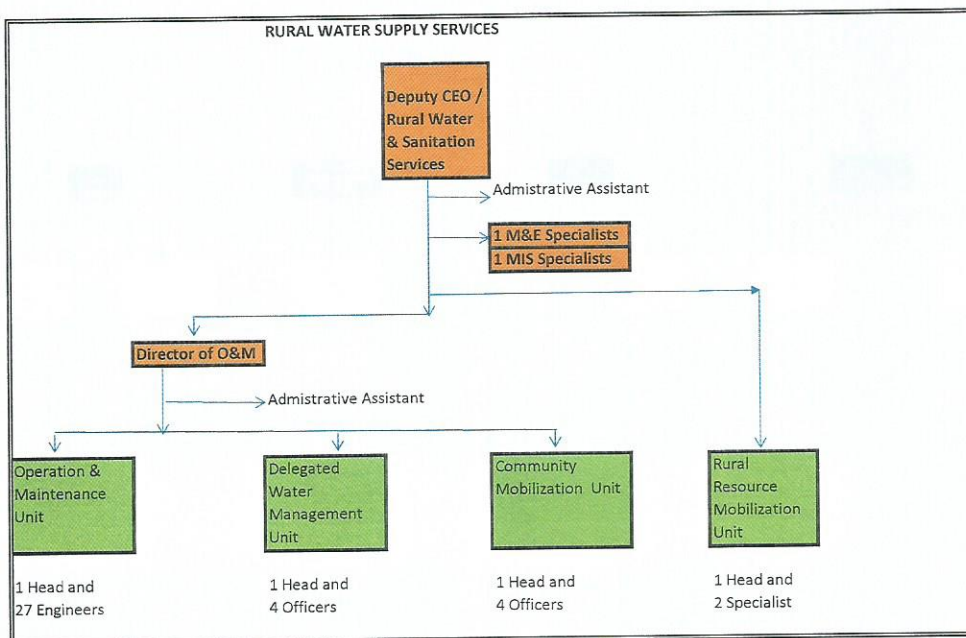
RURAL WATER SUPPLY SERVICES

Deputy CEO / Rural Water & Sanitation Services

Admistrative Assistant

1 M&E Specialists

1 MIS Specialists

Director of O&M

Admistrative Assistant

Operation & Maintenance Unit

Delegated Water Management Unit

Community Mobilization Unit

Rural Resource Mobilization Unit

1 Head and 27 Engineers

1 Head and 4 Officers

1 Head and 4 Officers

1 Head and 2 Specialist